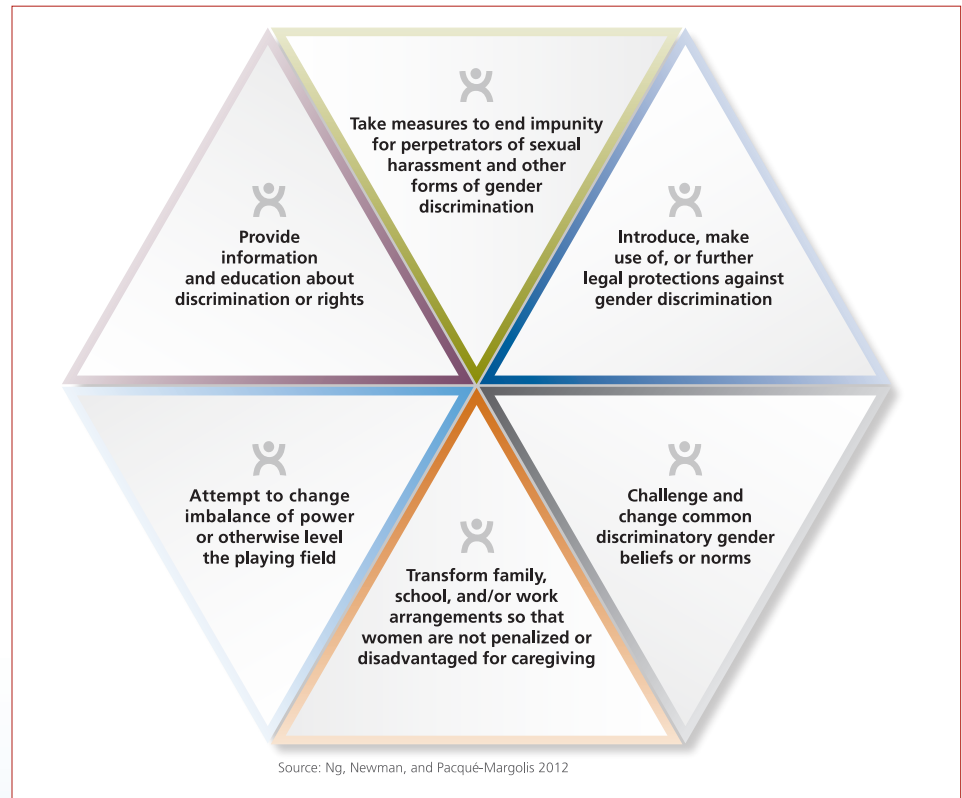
Take measures to end impunity for perpetrators of sexual harassment and other forms of gender discrimination

Introduce, make use of, or further legal protections against gender discrimination

Challenge and change common discriminatory gender beliefs or norms

Transform family, school, and/or work arrangements so that women are not penalized or disadvantaged for caregiving

Attempt to change imbalance of power or otherwise level the playing field

Provide information and education about discrimination or rights

Source: Ng, Newman, and Pacqué-Margolis 2012